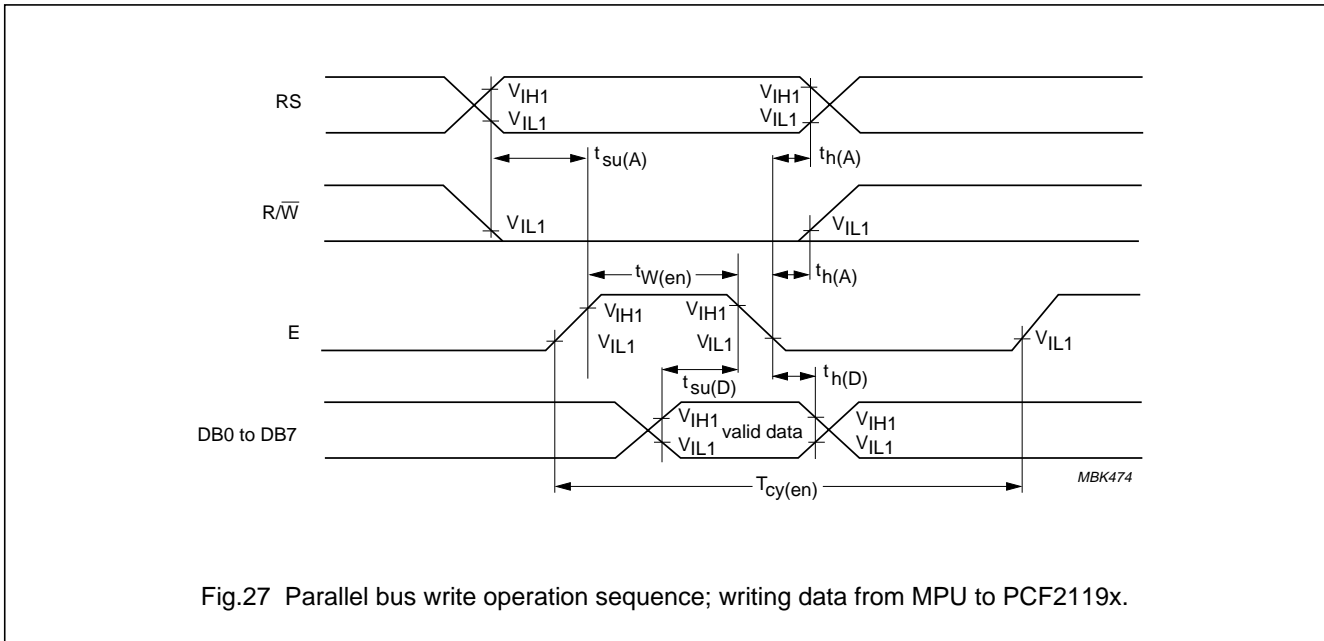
RS

$V_{IH1}$

$V_{IL1}$

$V_{IH1}$

$V_{IL1}$

$t_{su(A)}$

$t_{h(A)}$

$R/\overline{W}$

$V_{IL1}$

$V_{IL1}$

$t_{W(en)}$

$t_{h(A)}$

E

$V_{IH1}$

$V_{IL1}$

$V_{IH1}$

$V_{IL1}$

$V_{IL1}$

$t_{su(D)}$

$t_{h(D)}$

DB0 to DB7

$V_{IH1}$

$V_{IL1}$

valid data

$V_{IH1}$

$V_{IL1}$

MBK474

$T_{cy(en)}$

Fig.27 Parallel bus write operation sequence; writing data from MPU to PCF2119x.